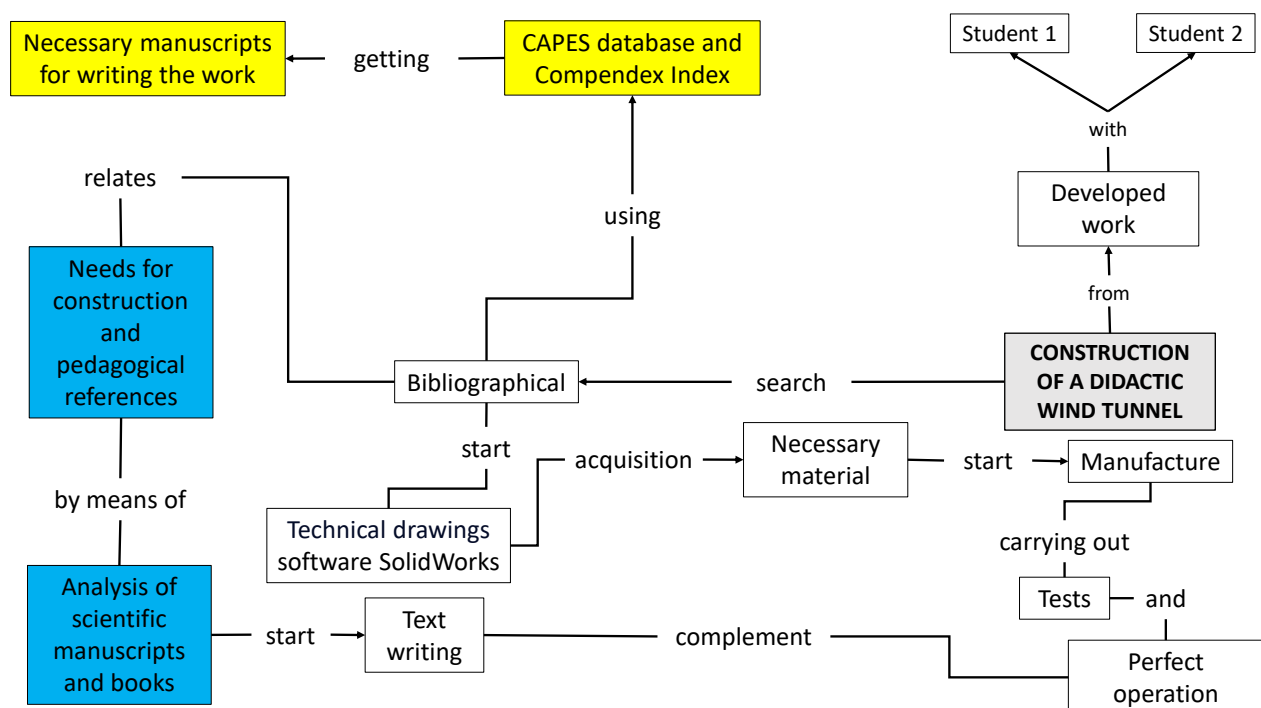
Necessary manuscripts for writing the work

getting

CAPES database and Compendex Index

Student 1

Student 2

with

Developed work

from

relates

using

Needs for construction and pedagogical references

Bibliographical

search

CONSTRUCTION OF A DIDACTIC WIND TUNNEL

start

acquisition

Necessary material

start

Manufacture

by means of

Technical drawings software SolidWorks

carrying out

Tests

and

Analysis of scientific manuscripts and books

start

Text writing

complement

Perfect operation